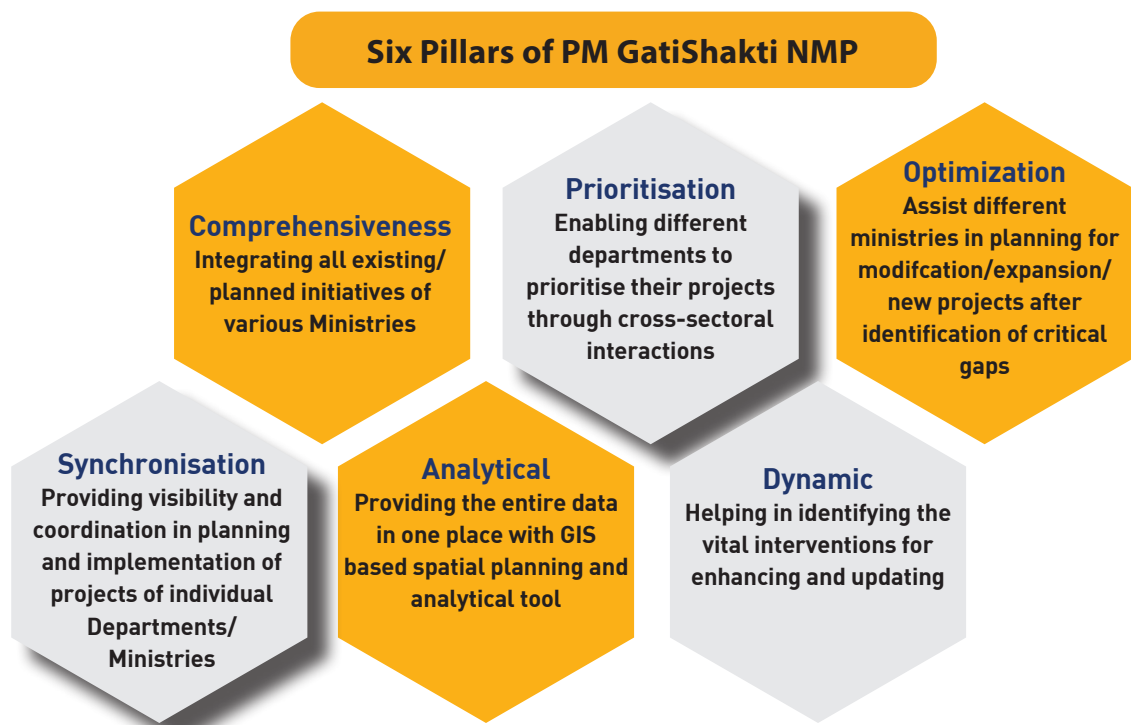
Six Pillars of PM GatiShakti NMP

Comprehensiveness
Integrating all existing/ planned initiatives of various Ministries

Prioritisation
Enabling different departments to prioritise their projects through cross-sectoral interactions

Optimization
Assist different ministries in planning for modifcation/expansion/ new projects after identification of critical gaps

Synchronisation
Providing visibility and coordination in planning and implementation of projects of individual Departments/ Ministries

Analytical
Providing the entire data in one place with GIS based spatial planning and analytical tool

Dynamic
Helping in identifying the vital interventions for enhancing and updating